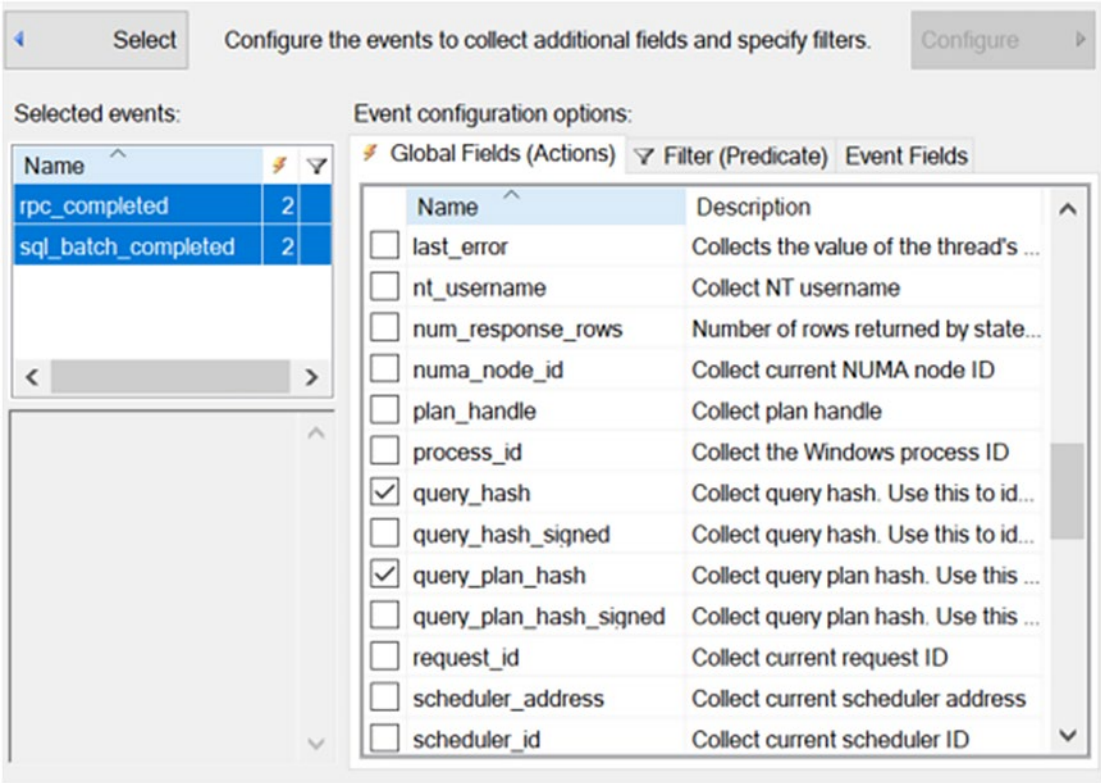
Select

Configure the events to collect additional fields and specify filters.

Configure

Selected events:

| Name | | |
|---|---|---|
| rpc_completed | 2 | |
| sql_batch_completed | 2 | |

Event configuration options:

Global Fields (Actions)

Filter (Predicate)

Event Fields

| | Name | Description |
|---|---|---|
| ☐ | last_error | Collects the value of the thread's ... |
| ☐ | nt_username | Collect NT username |
| ☐ | num_response_rows | Number of rows returned by state... |
| ☐ | numa_node_id | Collect current NUMA node ID |
| ☐ | plan_handle | Collect plan handle |
| ☐ | process_id | Collect the Windows process ID |
| ☑ | query_hash | Collect query hash. Use this to id... |
| ☐ | query_hash_signed | Collect query hash. Use this to id... |
| ☑ | query_plan_hash | Collect query plan hash. Use this ... |
| ☐ | query_plan_hash_signed | Collect query plan hash. Use this ... |
| ☐ | request_id | Collect current request ID |
| ☐ | scheduler_address | Collect current scheduler address |
| ☐ | scheduler_id | Collect current scheduler ID |